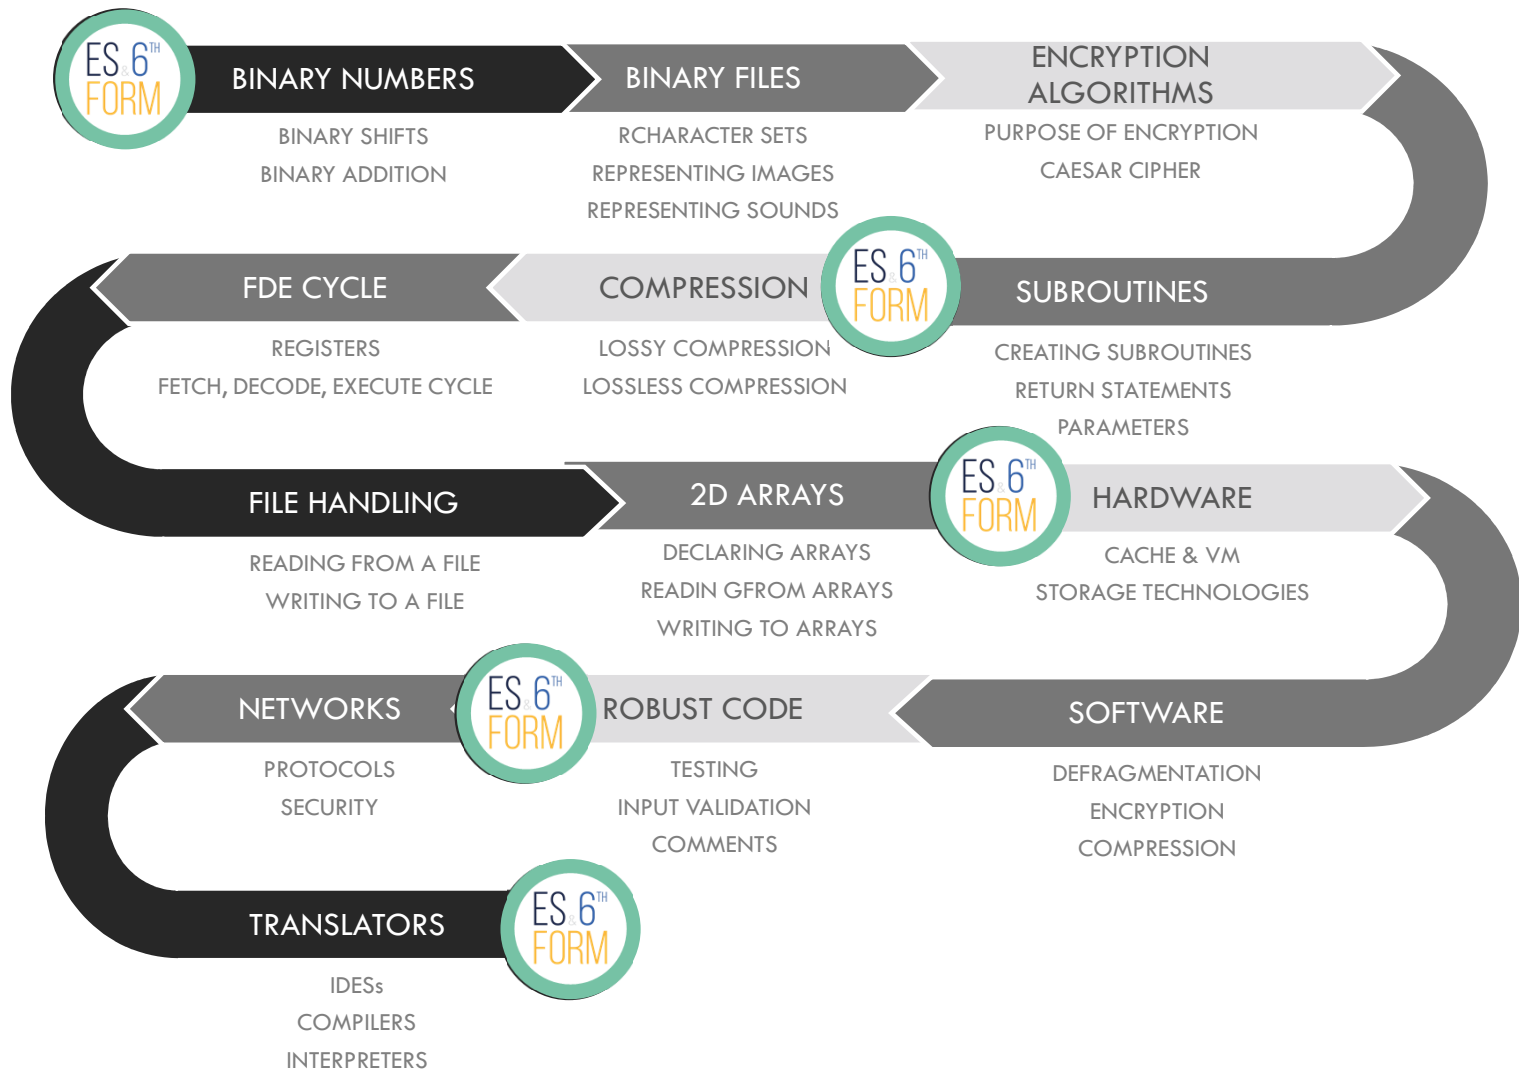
ES & 6TH FORM

BINARY NUMBERS
BINARY SHIFTS
BINARY ADDITION

BINARY FILES
RCHARACTER SETS
REPRESENTING IMAGES
REPRESENTING SOUNDS

ENCRYPTION ALGORITHMS
PURPOSE OF ENCRYPTION
CAESAR CIPHER

ES & 6TH FORM

SUBROUTINES
CREATING SUBROUTINES
RETURN STATEMENTS
PARAMETERS

COMPRESSION
LOSSY COMPRESSION
LOSSLESS COMPRESSION

FDE CYCLE
REGISTERS
FETCH, DECODE, EXECUTE CYCLE

FILE HANDLING
READING FROM A FILE
WRITING TO A FILE

2D ARRAYS
DECLARING ARRAYS
READIN GFROM ARRAYS
WRITING TO ARRAYS

ES & 6TH FORM

HARDWARE
CACHE & VM
STORAGE TECHNOLOGIES

SOFTWARE
DEFRAGMENTATION
ENCRYPTION
COMPRESSION

ROBUST CODE
TESTING
INPUT VALIDATION
COMMENTS

ES & 6TH FORM

NETWORKS
PROTOCOLS
SECURITY

TRANSLATORS
IDESs
COMPILERS
INTERPRETERS

ES & 6TH FORM